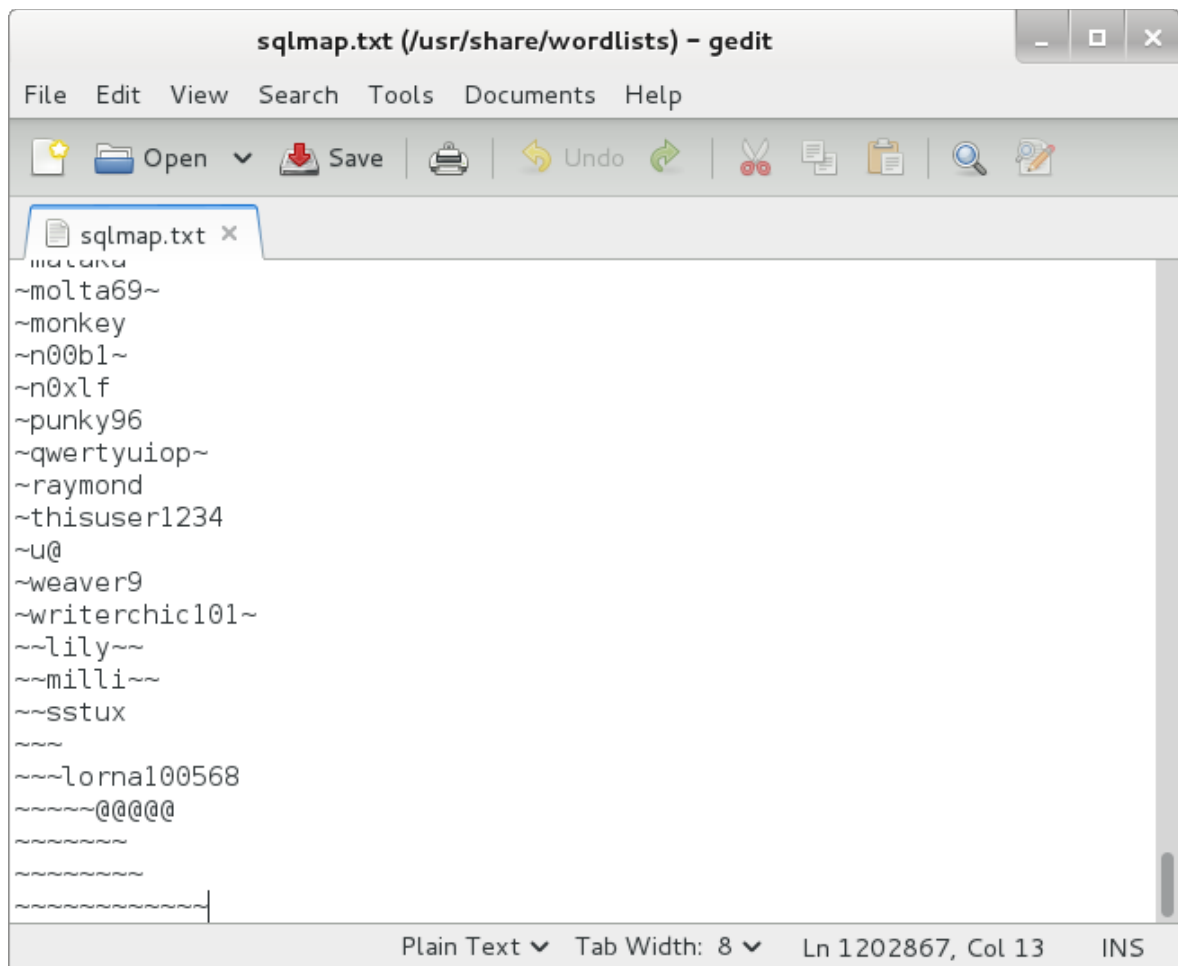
sqlmap.txt (/usr/share/wordlists) - gedit

File Edit View Search Tools Documents Help

Open Save Undo

sqlmap.txt ×

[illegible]
~molta69~
~monkey
~n00b1~
~n0xlf
~punky96
~qwertyuiop~
~raymond
~thisuser1234
~u@
~weaver9
~writerchic101~
~~lily~~
~~milli~~
~~sstux
~~~
~~~lorna100568
~~~~~@@@@@
~~~~~~~
~~~~~~~~
~~~~~~~~~~~~

Plain Text Tab Width: 8 Ln 1202867, Col 13 INS